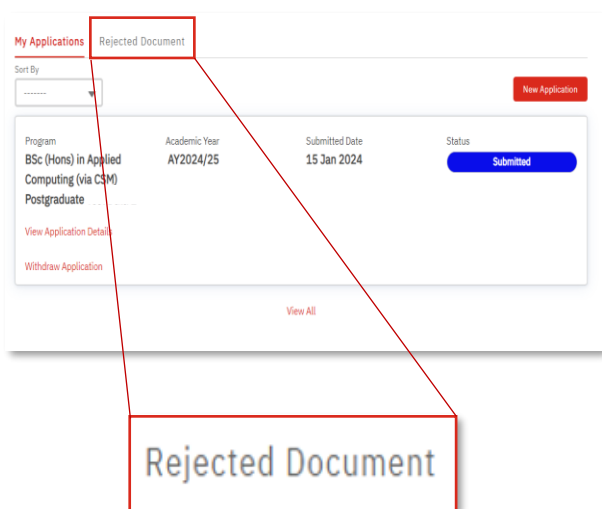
My Applications Rejected Document

Sort By

-------

New Application

Program
BSc (Hons) in Applied Computing (via CSM) Postgraduate

Academic Year
AY2024/25

Submitted Date
15 Jan 2024

Status
Submitted

View Application Details

Withdraw Application

View All

Rejected Document